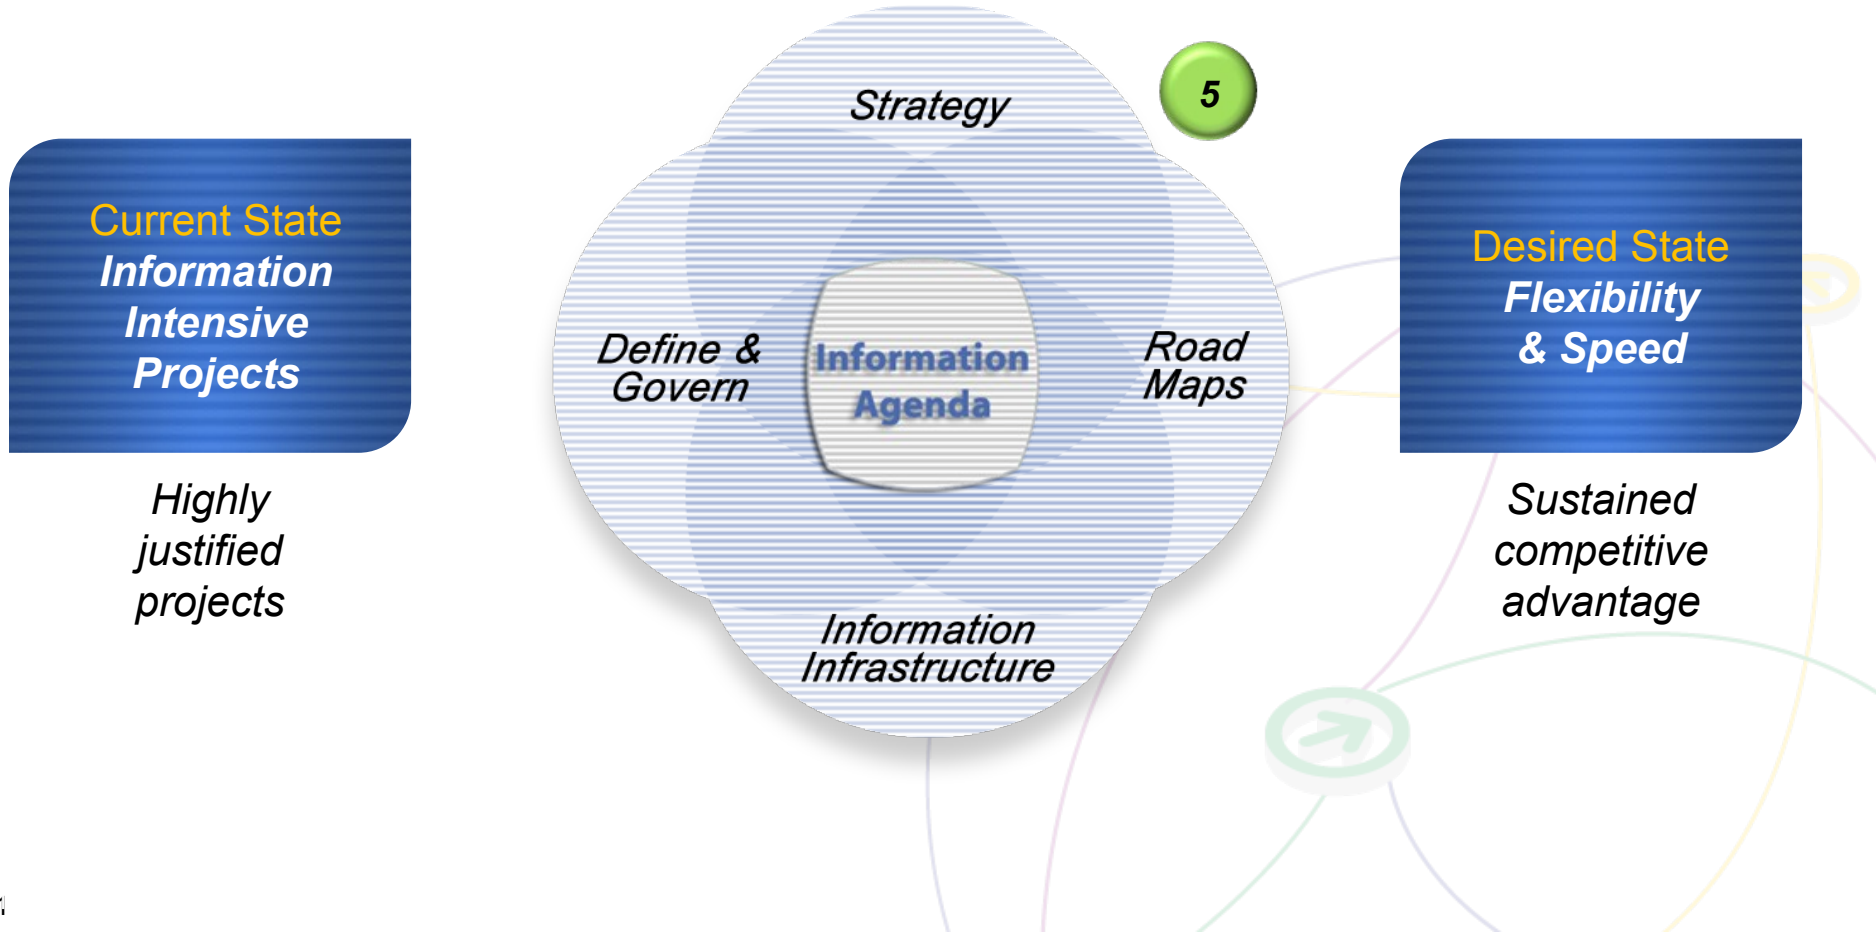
Current State
Information Intensive Projects

Highly justified projects

Strategy

5

Define & Govern

Information Agenda

Road Maps

Information Infrastructure

Desired State
Flexibility & Speed

Sustained competitive advantage